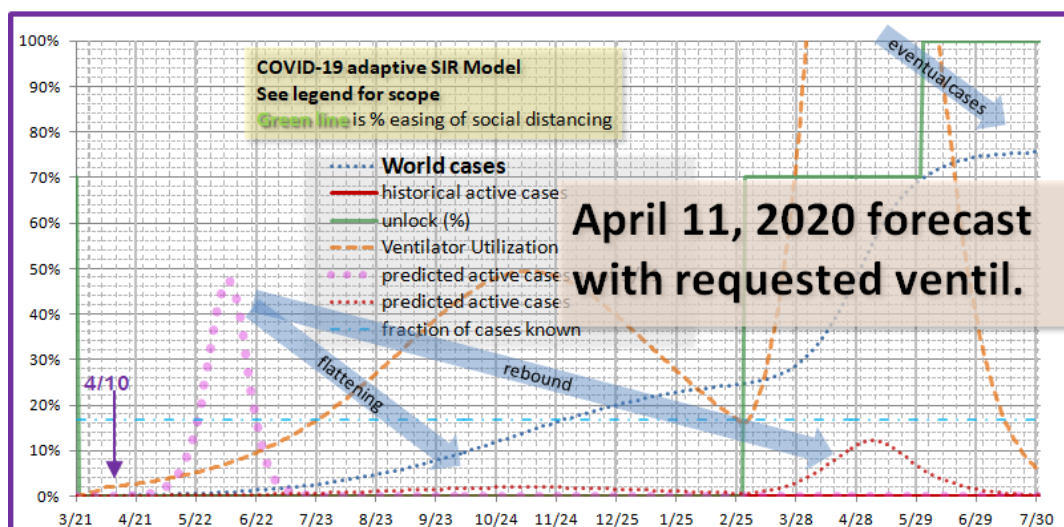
COVID-19 adaptive SIR Model
See legend for scope
Green line is % easing of social distancing

World cases
historical active cases
unlock (%)
Ventilator Utilization
predicted active cases
predicted active cases
fraction of cases known

April 11, 2020 forecast with requested ventil.

eventual cases
flattening
rebound
4/10

100%
90%
80%
70%
60%
50%
40%
30%
20%
10%
0%

3/21 4/21 5/22 6/22 7/23 8/23 9/23 10/24 11/24 12/25 1/25 2/25 3/28 4/28 5/29 6/29 7/30